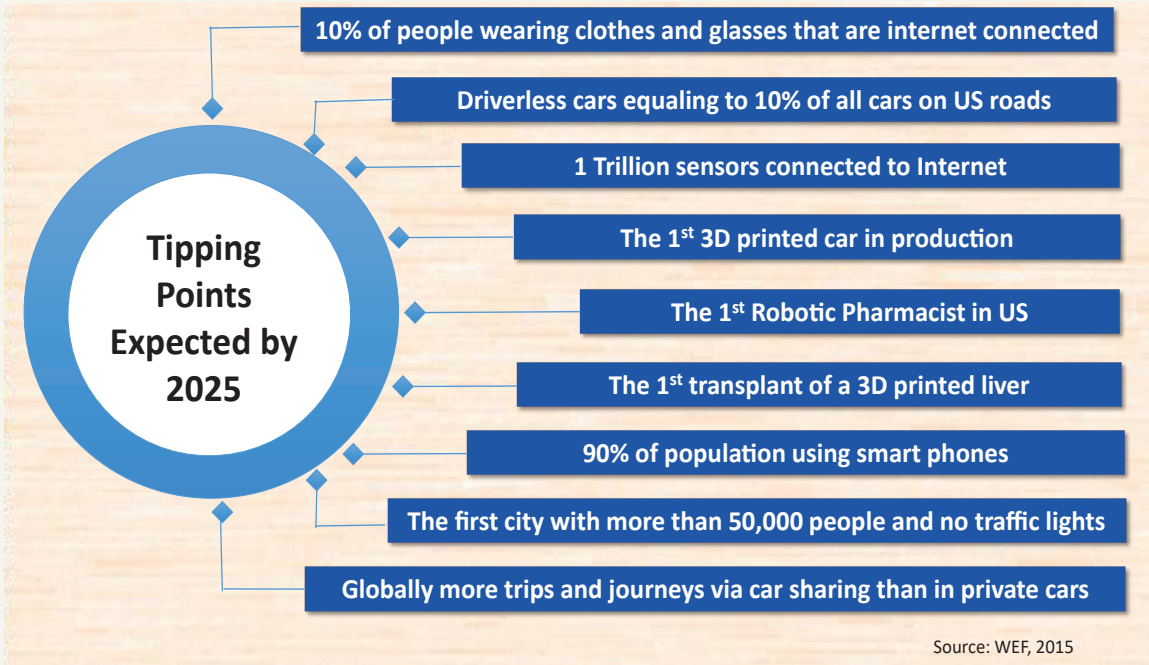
Tipping Points Expected by 2025

10% of people wearing clothes and glasses that are internet connected

Driverless cars equaling to 10% of all cars on US roads

1 Trillion sensors connected to Internet

The 1$^{st}$ 3D printed car in production

The 1$^{st}$ Robotic Pharmacist in US

The 1$^{st}$ transplant of a 3D printed liver

90% of population using smart phones

The first city with more than 50,000 people and no traffic lights

Globally more trips and journeys via car sharing than in private cars

Source: WEF, 2015